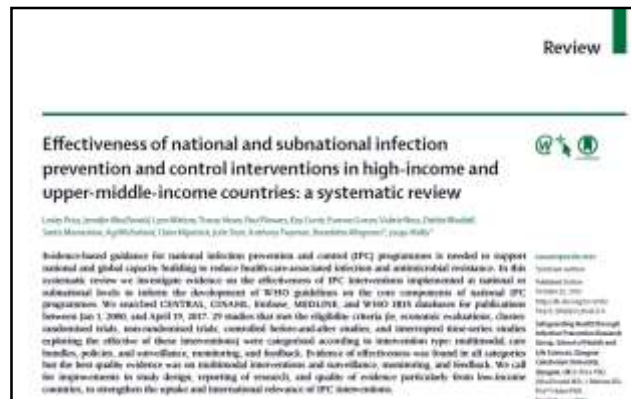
Review

Effectiveness of national and subnational infection prevention and control interventions in high-income and upper-middle-income countries: a systematic review

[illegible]

Evidence-based guidance for national infection prevention and control (IPC) programmes is needed to support national and global capacity building to reduce health-care-associated infection and antimicrobial resistance. In this systematic review we investigate evidence on the effectiveness of IPC interventions implemented at national or subnational levels to inform the development of WHO guidelines on the core components of national IPC programmes. We searched CENTRAL, CINAHL, Embase, MEDLINE, and WHO IRIS databases for publications between Jan 1, 2000, and April 19, 2017. 29 studies that met the eligibility criteria (ie, economic evaluations, cluster-randomised trials, non-randomised trials, controlled before-and-after studies, and interrupted time-series studies exploring the effective of these interventions) were categorised according to intervention type: multimodal, care bundles, policies, and surveillance, monitoring, and feedback. Evidence of effectiveness was found in all categories but the best quality evidence was on multimodal interventions and surveillance, monitoring, and feedback. We call for improvements in study design, reporting of research, and quality of evidence particularly from low-income countries, to strengthen the uptake and international relevance of IPC interventions.

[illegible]